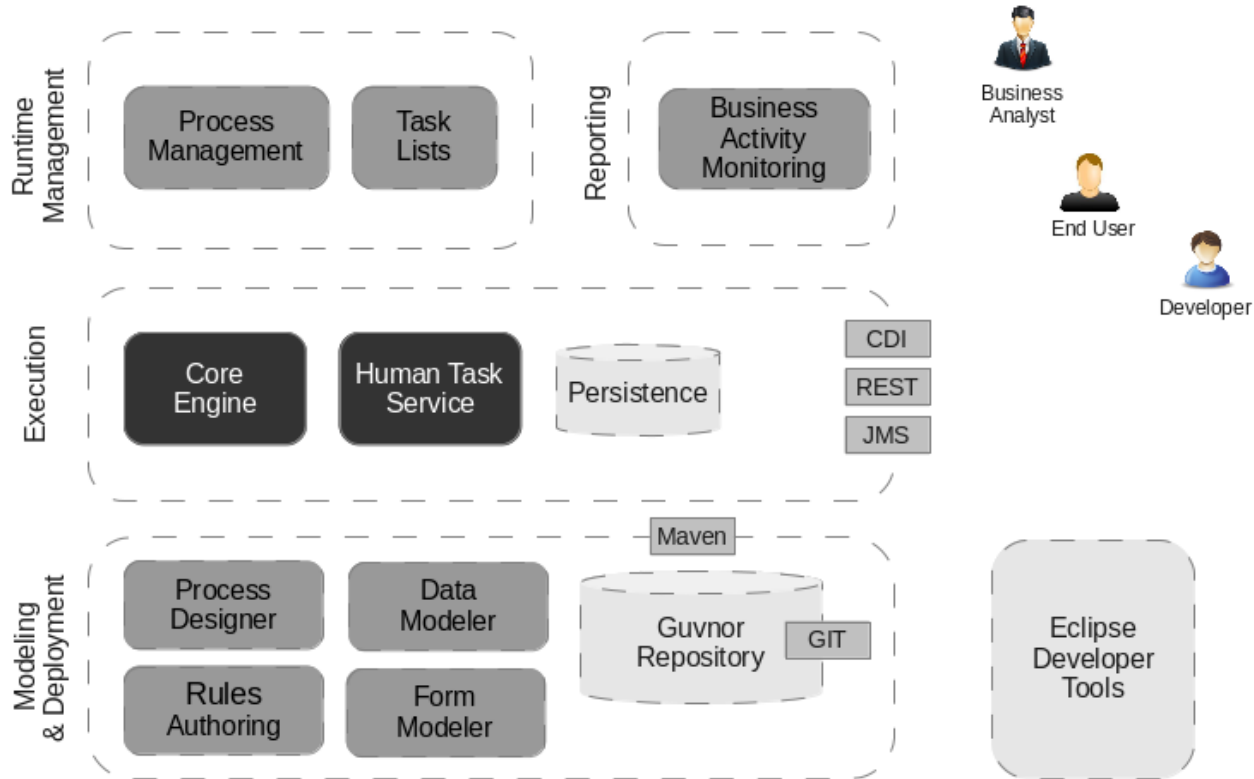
Runtime Management

Process Management

Task Lists

Reporting

Business Activity Monitoring

Business Analyst

End User

Developer

Execution

Core Engine

Human Task Service

Persistence

CDI

REST

JMS

Maven

Modeling & Deployment

Process Designer

Data Modeler

Rules Authoring

Form Modeler

Guvnor Repository

GIT

Eclipse Developer Tools